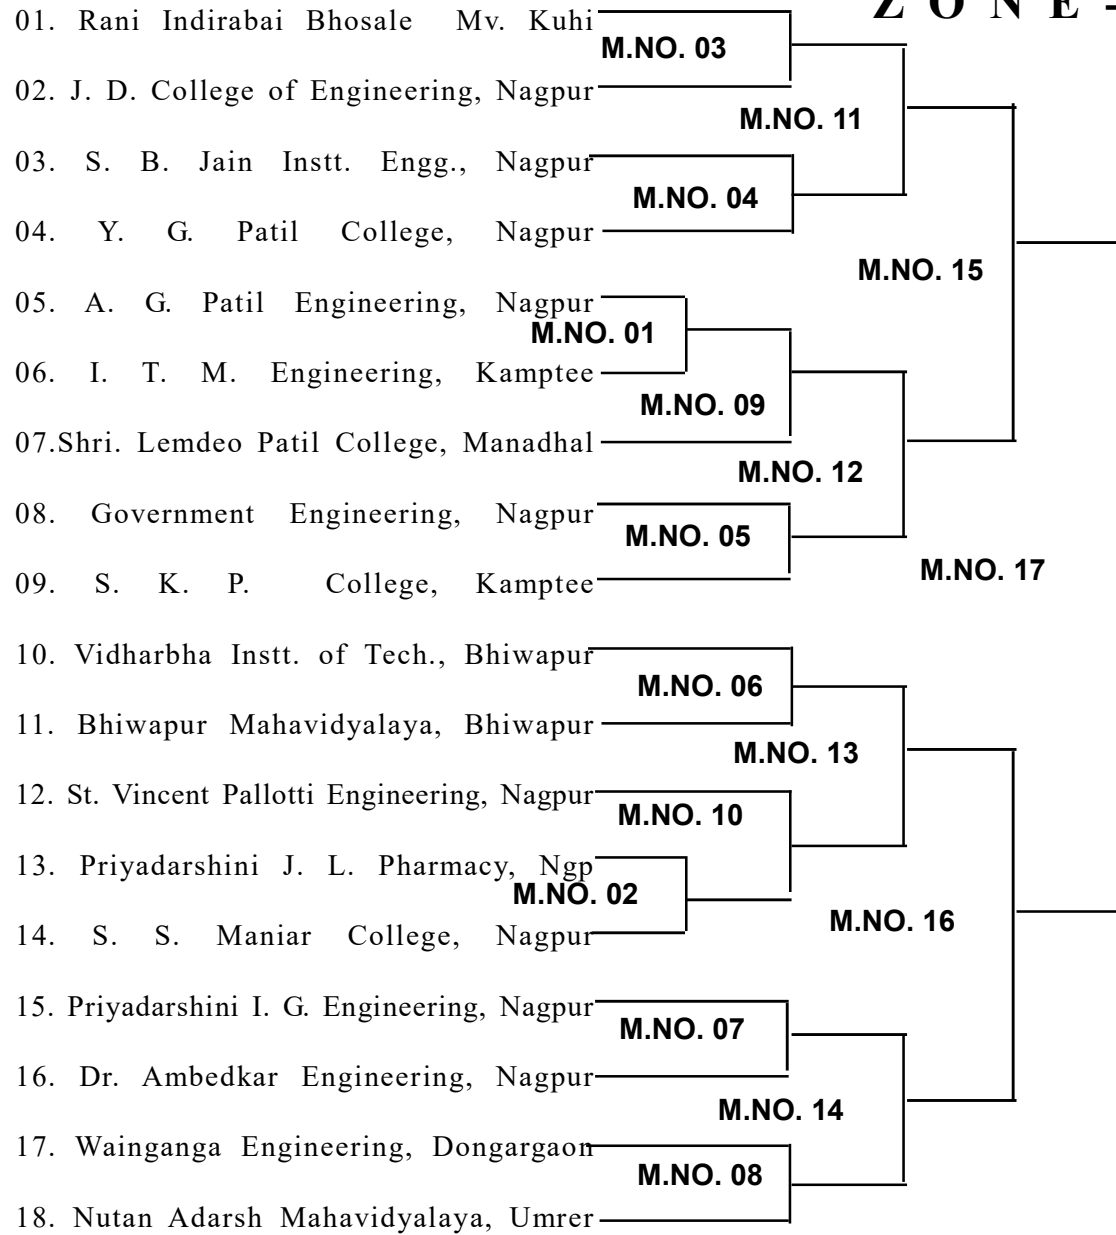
Z O N E -

01. Rani Indirabai Bhosale Mv. Kuhi
02. J. D. College of Engineering, Nagpur
03. S. B. Jain Instt. Engg., Nagpur
04. Y. G. Patil College, Nagpur
05. A. G. Patil Engineering, Nagpur
06. I. T. M. Engineering, Kamptee
07.Shri. Lemdeo Patil College, Manadhal
08. Government Engineering, Nagpur
09. S. K. P. College, Kamptee
10. Vidharbha Instt. of Tech., Bhiwapur
11. Bhiwapur Mahavidyalaya, Bhiwapur
12. St. Vincent Pallotti Engineering, Nagpur
13. Priyadarshini J. L. Pharmacy, Ngp
14. S. S. Maniar College, Nagpur
15. Priyadarshini I. G. Engineering, Nagpur
16. Dr. Ambedkar Engineering, Nagpur
17. Wainganga Engineering, Dongargaon
18. Nutan Adarsh Mahavidyalaya, Umrer

M.NO. 03
M.NO. 11
M.NO. 04
M.NO. 15
M.NO. 01
M.NO. 09
M.NO. 12
M.NO. 05
M.NO. 17
M.NO. 06
M.NO. 13
M.NO. 10
M.NO. 02
M.NO. 16
M.NO. 07
M.NO. 14
M.NO. 08